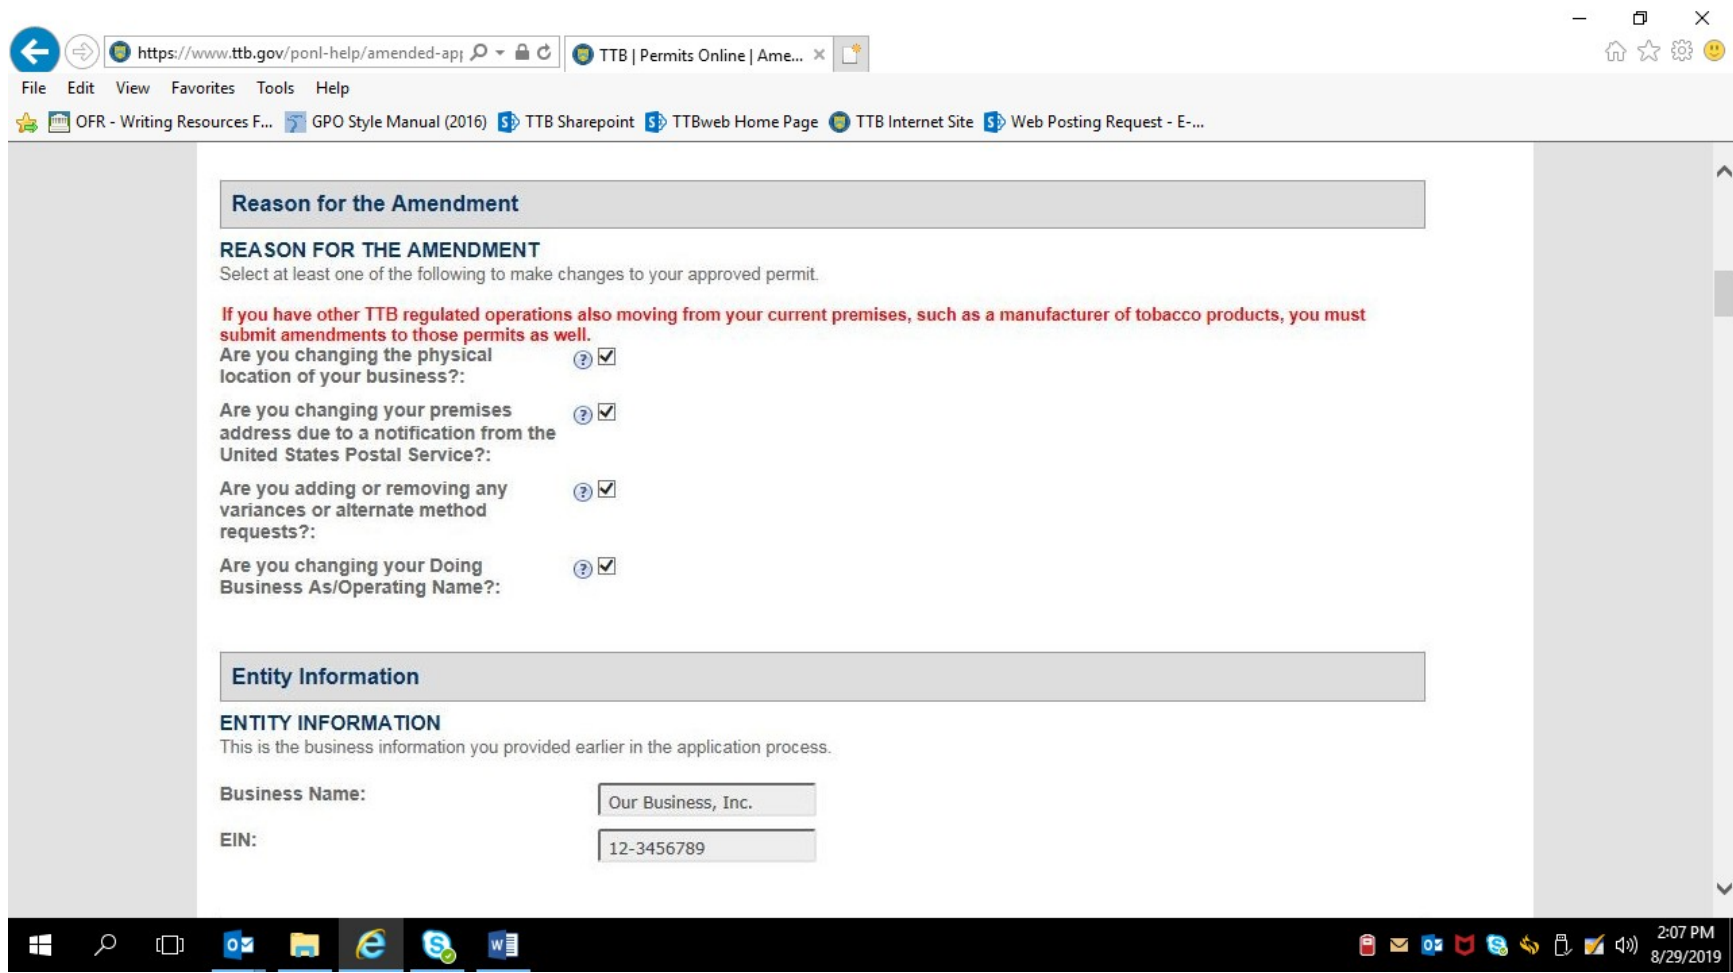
https://www.ttb.gov/ponl-help/amended-ap|
TTB | Permits Online | Ame... ×

File Edit View Favorites Tools Help

OFR - Writing Resources F... GPO Style Manual (2016) TTB Sharepoint TTBweb Home Page TTB Internet Site Web Posting Request - E-...

Reason for the Amendment

REASON FOR THE AMENDMENT
Select at least one of the following to make changes to your approved permit.

If you have other TTB regulated operations also moving from your current premises, such as a manufacturer of tobacco products, you must submit amendments to those permits as well.

Are you changing the physical location of your business?:

Are you changing your premises address due to a notification from the United States Postal Service?:

Are you adding or removing any variances or alternate method requests?:

Are you changing your Doing Business As/Operating Name?:

Entity Information

ENTITY INFORMATION
This is the business information you provided earlier in the application process.

Business Name: Our Business, Inc.

EIN: 12-3456789

2:07 PM
8/29/2019